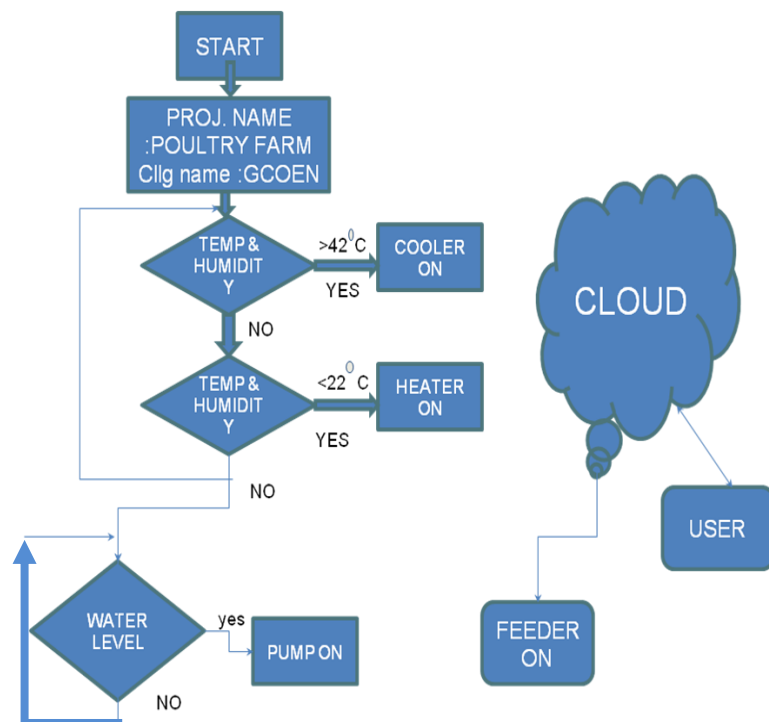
START

PROJ. NAME :POULTRY FARM Cllg name :GCOEN

TEMP & HUMIDIT Y

$>42^{0}C$

YES

COOLER ON

NO

TEMP & HUMIDIT Y

$<22^{0}C$

YES

HEATER ON

NO

WATER LEVEL

yes

PUMP ON

NO

CLOUD

USER

FEEDER ON